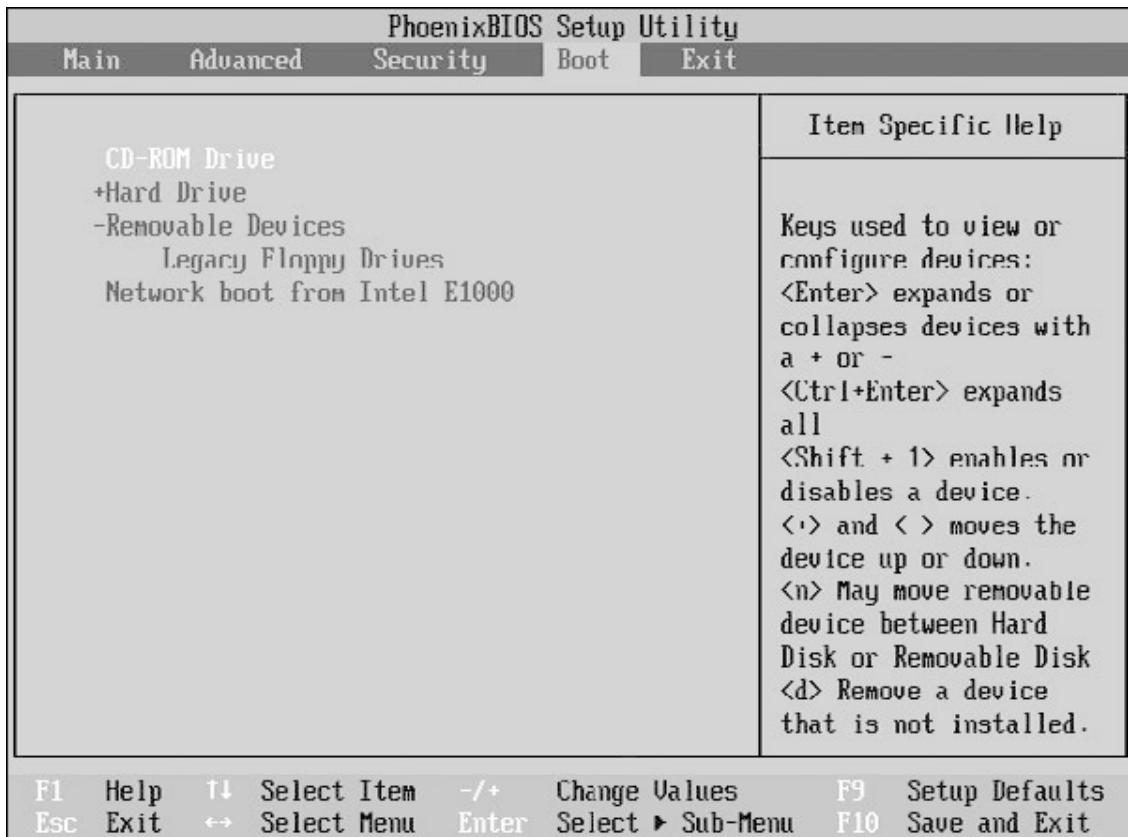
PhoenixBIOS Setup Utility

Main Advanced Security Boot Exit

CD-ROM Drive
+Hard Drive
-Removable Devices
Legacy Floppy Drives
Network boot from Intel E1000

Item Specific Help

Keys used to view or configure devices:
<Enter> expands or collapses devices with a + or -
<Ctrl+Enter> expands all
<Shift + 1> enables or disables a device.
<+> and < > moves the device up or down.
<n> May move removable device between Hard Disk or Removable Disk
<d> Remove a device that is not installed.

F1 Help ↑↓ Select Item -/+ Change Values F9 Setup Defaults
Esc Exit ↔ Select Menu Enter Select ▸ Sub-Menu F10 Save and Exit